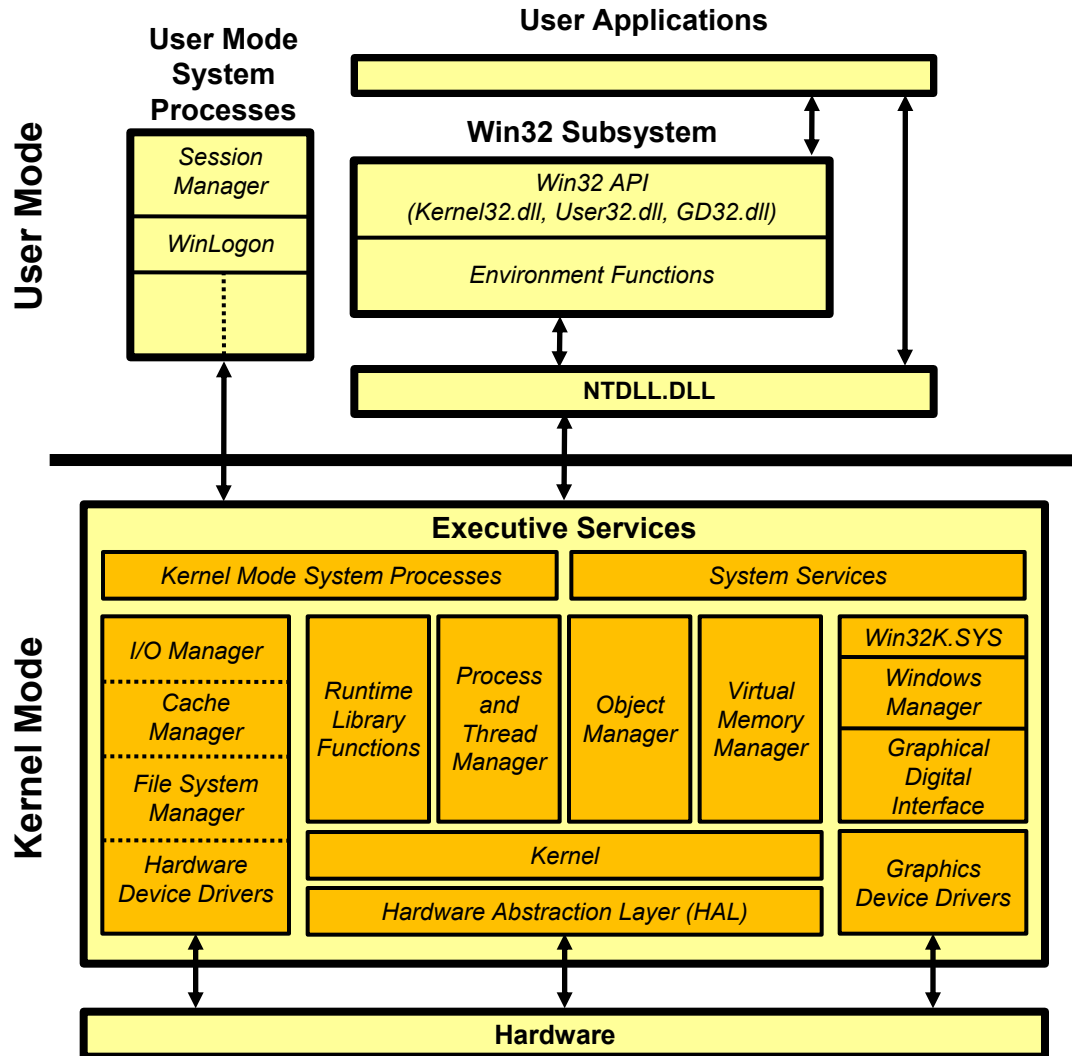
User Mode

User Mode System Processes

Session Manager

WinLogon

User Applications

Win32 Subsystem

Win32 API (Kernel32.dll, User32.dll, GD32.dll)

Environment Functions

NTDLL.DLL

Kernel Mode

Executive Services

Kernel Mode System Processes

System Services

I/O Manager

Cache Manager

File System Manager

Hardware Device Drivers

Runtime Library Functions

Process and Thread Manager

Object Manager

Virtual Memory Manager

Win32K.SYS

Windows Manager

Graphical Digital Interface

Kernel

Hardware Abstraction Layer (HAL)

Graphics Device Drivers

Hardware